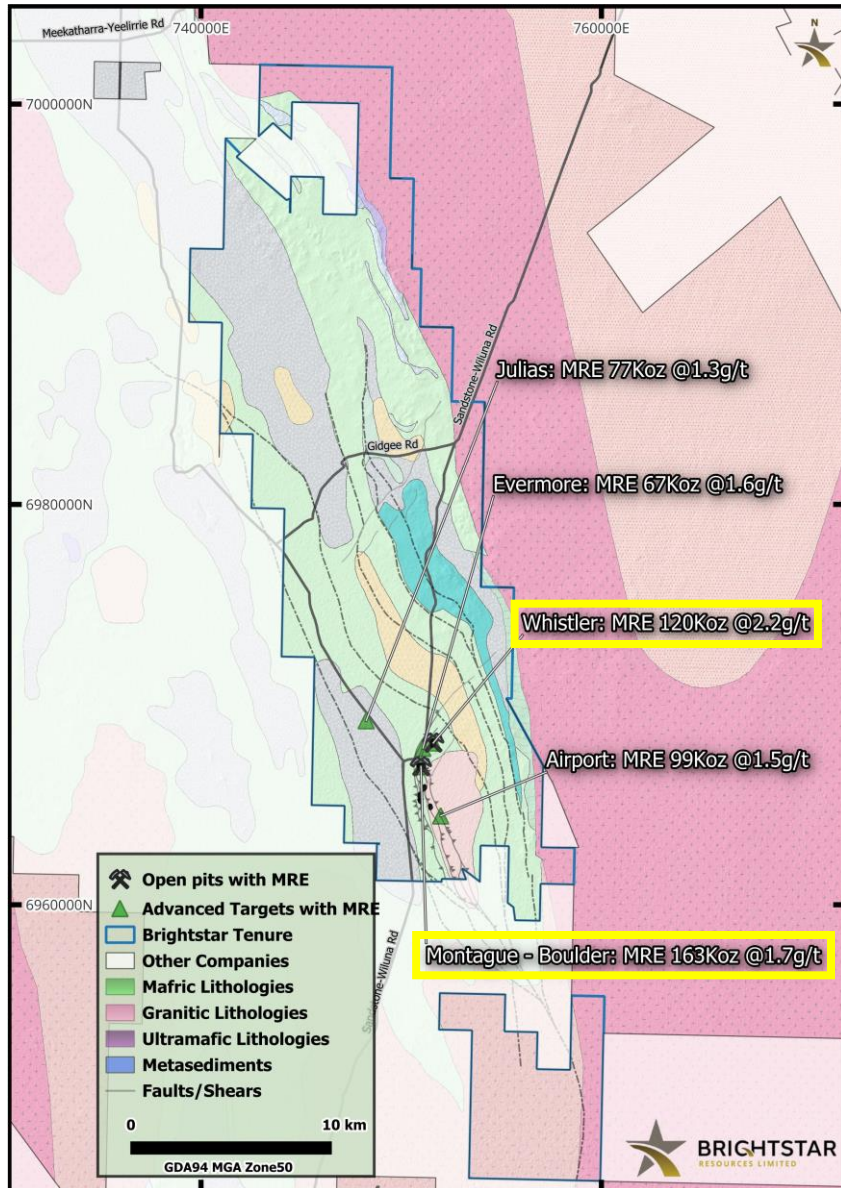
Meekatharra-Yeelirrie Rd
740000E
760000E
N
7000000N
Julias: MRE 77Koz @1.3g/t
Sandstone-Wiluna Rd
Gidgee Rd
6980000N
Evermore: MRE 67Koz @1.6g/t
Whistler: MRE 120Koz @2.2g/t
Airport: MRE 99Koz @1.5g/t
6960000N
Sandstone-Wiluna Rd
Montague - Boulder: MRE 163Koz @1.7g/t
Open pits with MRE
Advanced Targets with MRE
Brightstar Tenure
Other Companies
Mafric Lithologies
Granitic Lithologies
Ultramafic Lithologies
Metasediments
Faults/Shears
0
10 km
GDA94 MGA Zone50
BRIGHTSTAR
RESOURCES LIMITED